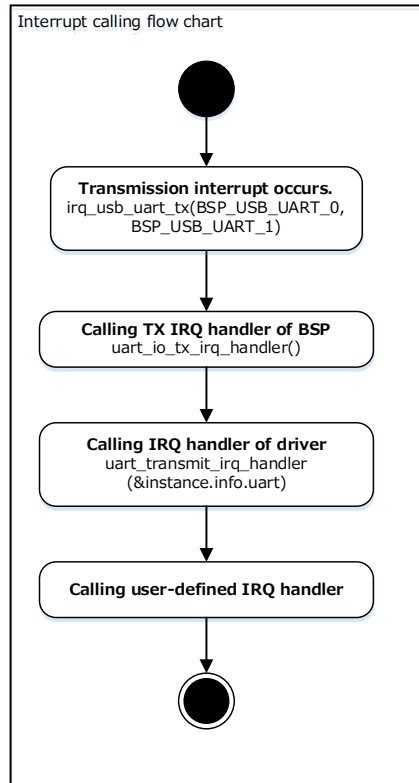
Interrupt calling flow chart

**Transmission interrupt occurs.**
irq_usb_uart_tx(BSP_USB_UART_0, BSP_USB_UART_1)

**Calling TX IRQ handler of BSP**
uart_io_tx_irq_handler()

**Calling IRQ handler of driver**
uart_transmit_irq_handler (&instance.info.uart)

**Calling user-defined IRQ handler**